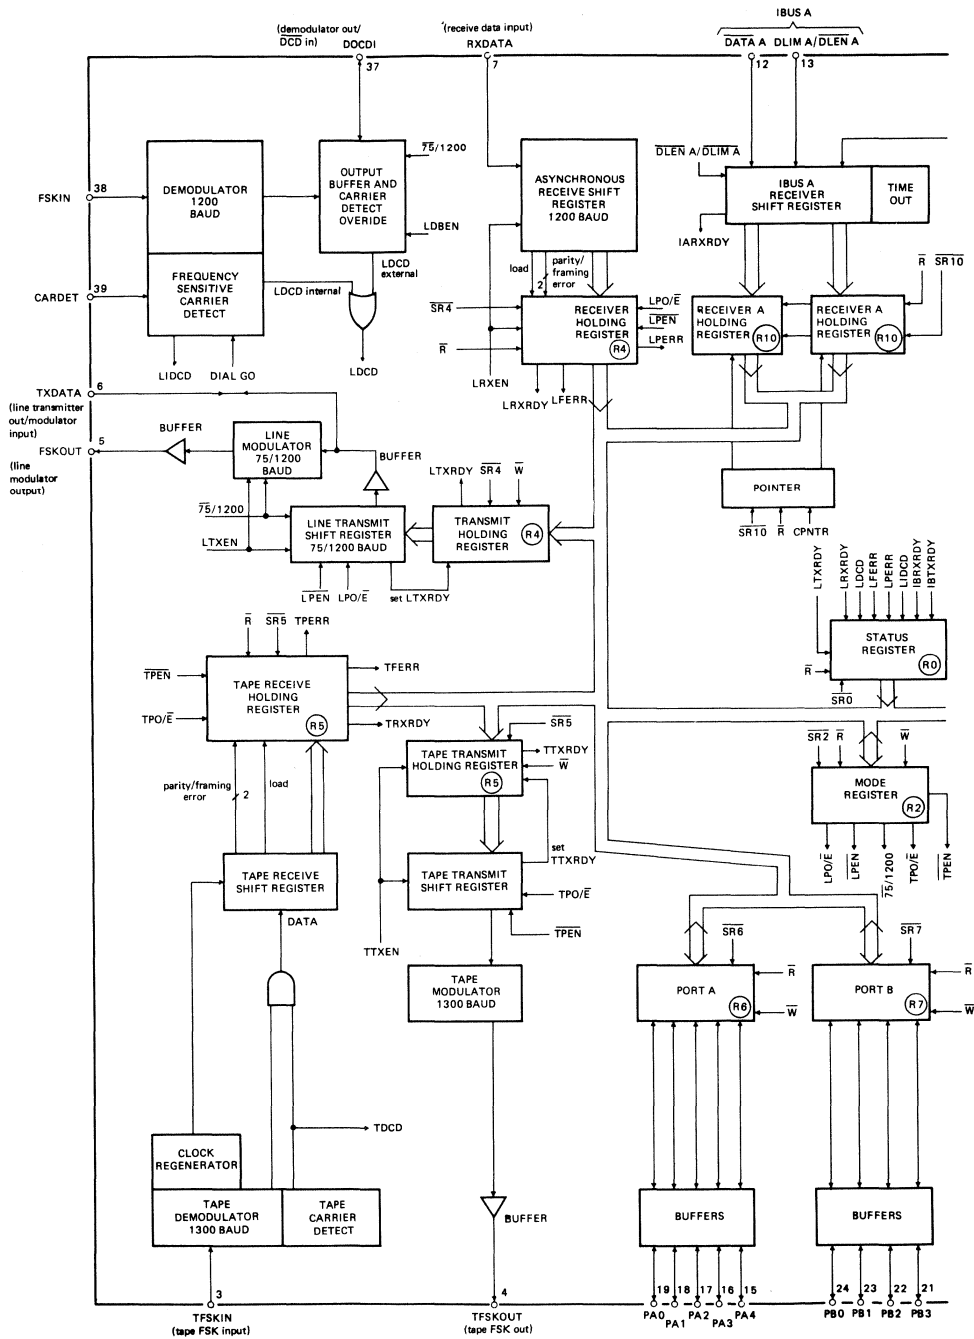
(demodulator out/ $\overline{DCD}$ in)
DOCDI
37
(receive data input)
RXDATA
7
IBUS A
$\overline{DATA}$ A
12
DLIM A/$\overline{DLEN}$ A
13

FSKIN
38
DEMODULATOR 1200 BAUD
OUTPUT BUFFER AND CARRIER DETECT OVERIDE
$\overline{75}$/1200
LDBEN
ASYNCHRONOUS RECEIVE SHIFT REGISTER 1200 BAUD
$\overline{DLEN}$ A/$\overline{DLIM}$ A
IBUS A RECEIVER SHIFT REGISTER
TIME OUT
IARXRDY

CARDET
39
FREQUENCY SENSITIVE CARRIER DETECT
LDCD internal
LDCD external
load
2
parity/ framing error
$\overline{SR4}$
RECEIVER HOLDING REGISTER
R4
LPO/$\overline{E}$
$\overline{LPEN}$
LPERR
$\overline{R}$
$\overline{R}$
$\overline{SR10}$
RECEIVER A HOLDING REGISTER
R10
RECEIVER A HOLDING REGISTER
R10
LIDCD
DIAL GO
LDCD
LRXEN
LRXRDY
LFERR

TXDATA
6
(line transmitter out/modulator input)
FSKOUT
5
(line modulator output)
BUFFER
LINE MODULATOR 75/1200 BAUD
BUFFER
LTXRDY
$\overline{SR4}$
$\overline{W}$
POINTER
$\overline{75}$/1200
LTXEN
LINE TRANSMIT SHIFT REGISTER 75/1200 BAUD
TRANSMIT HOLDING REGISTER
R4
$\overline{SR10}$
$\overline{R}$
CPNTR
$\overline{LPEN}$
LPO/$\overline{E}$
set LTXRDY
LTXRDY
LRXRDY
LDCD
LFERR
LPERR
LIDCD
IBRXRDY
IBTXRDY

$\overline{R}$
$\overline{SR5}$
TPERR
$\overline{TPEN}$
TAPE RECEIVE HOLDING REGISTER
R5
TFERR
TPO/$\overline{E}$
TRXRDY
STATUS REGISTER
R0
$\overline{R}$
$\overline{SR0}$
$\overline{SR5}$
TAPE TRANSMIT HOLDING REGISTER
R5
TTXRDY
$\overline{W}$
$\overline{SR2}$
$\overline{R}$
$\overline{W}$
MODE REGISTER
R2
parity/framing error
2
load
set TTXRDY
TAPE RECEIVE SHIFT REGISTER
TAPE TRANSMIT SHIFT REGISTER
TPO/$\overline{E}$
$\overline{TPEN}$
LPO/$\overline{E}$
$\overline{LPEN}$
$\overline{75}$/1200
TPO/$\overline{E}$
$\overline{TPEN}$
DATA
TTXEN
$\overline{SR6}$
$\overline{SR7}$
TAPE MODULATOR 1300 BAUD
PORT A
R6
$\overline{R}$
$\overline{W}$
PORT B
R7
$\overline{R}$
$\overline{W}$

TDCD
CLOCK REGENERATOR
TAPE DEMODULATOR 1300 BAUD
TAPE CARRIER DETECT
BUFFER
BUFFERS
BUFFERS
3
TFSKIN
(tape FSK input)
4
TFSKOUT
(tape FSK out)
19 18 17 16 15
PA0 PA1 PA2 PA3 PA4
24 23 22 21
PB0 PB1 PB2 PB3